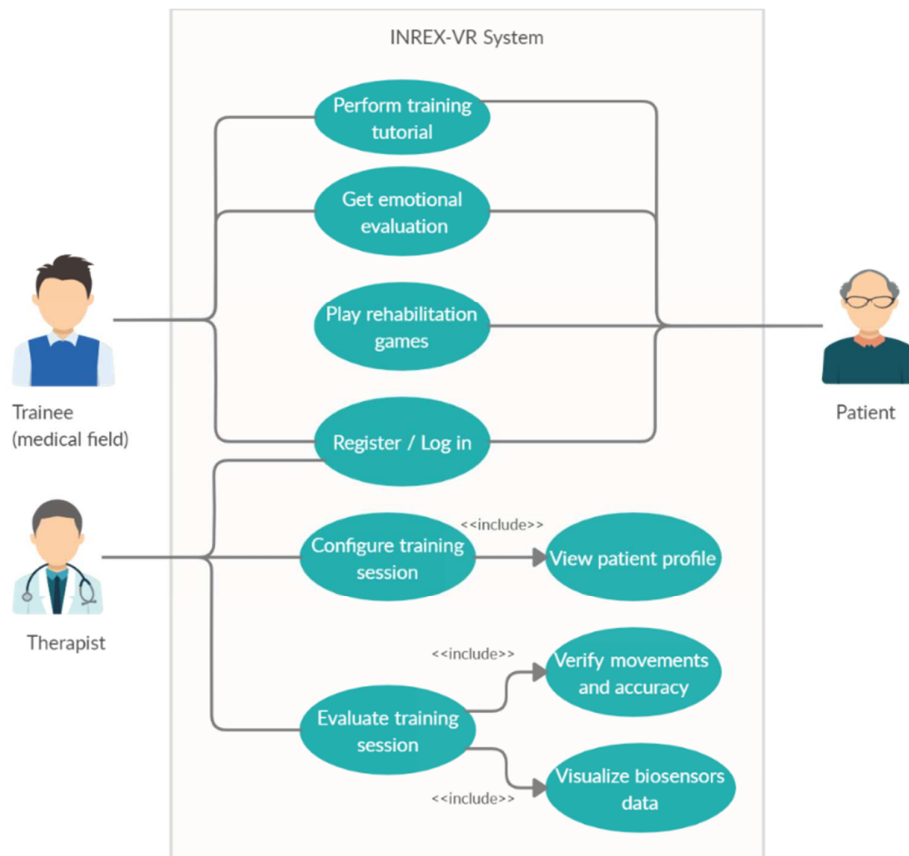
INREX-VR System

Perform training tutorial

Get emotional evaluation

Play rehabilitation games

Register / Log in

Trainee (medical field)

Patient

Therapist

Configure training session

<<include>>

View patient profile

<<include>>

Verify movements and accuracy

Evaluate training session

Visualize biosensors data

<<include>>